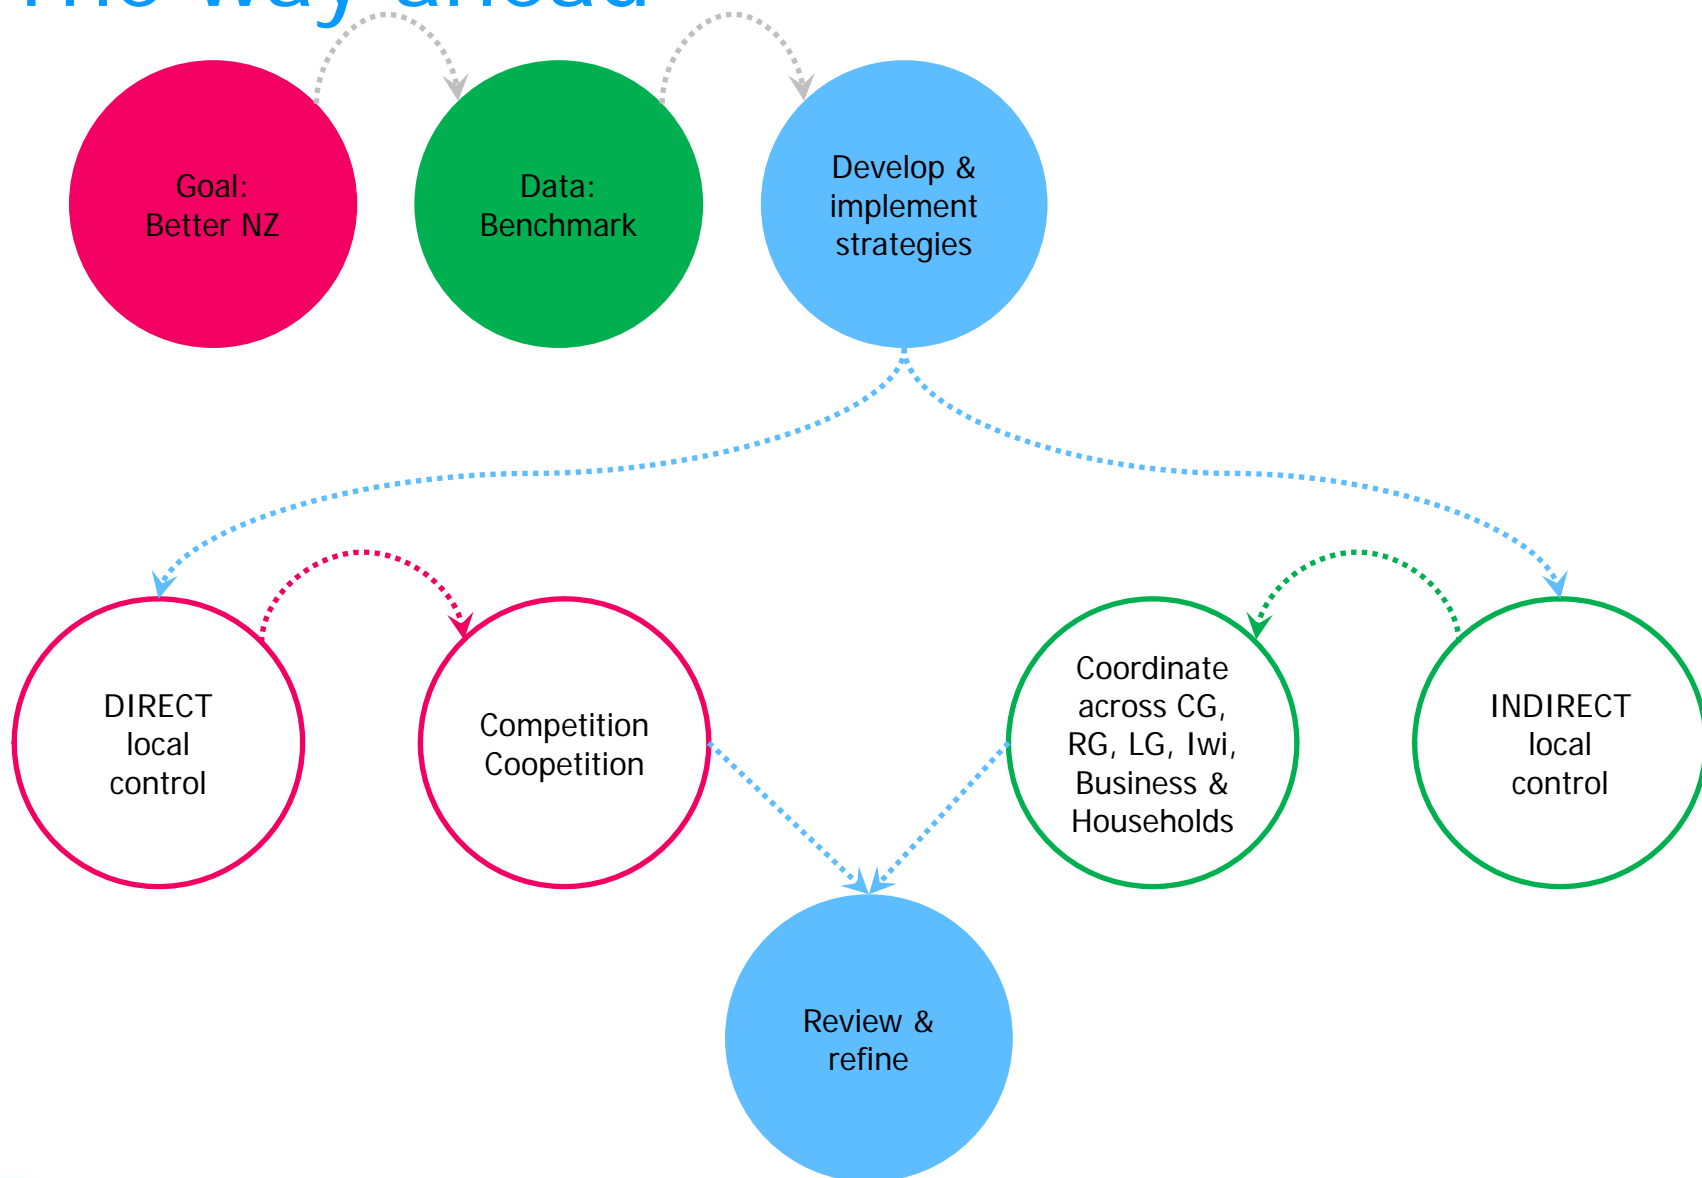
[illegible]

Goal: Better NZ

Data: Benchmark

Develop & implement strategies

DIRECT local control

Competition Coopetition

Coordinate across CG, RG, LG, Iwi, Business & Households

INDIRECT local control

Review & refine